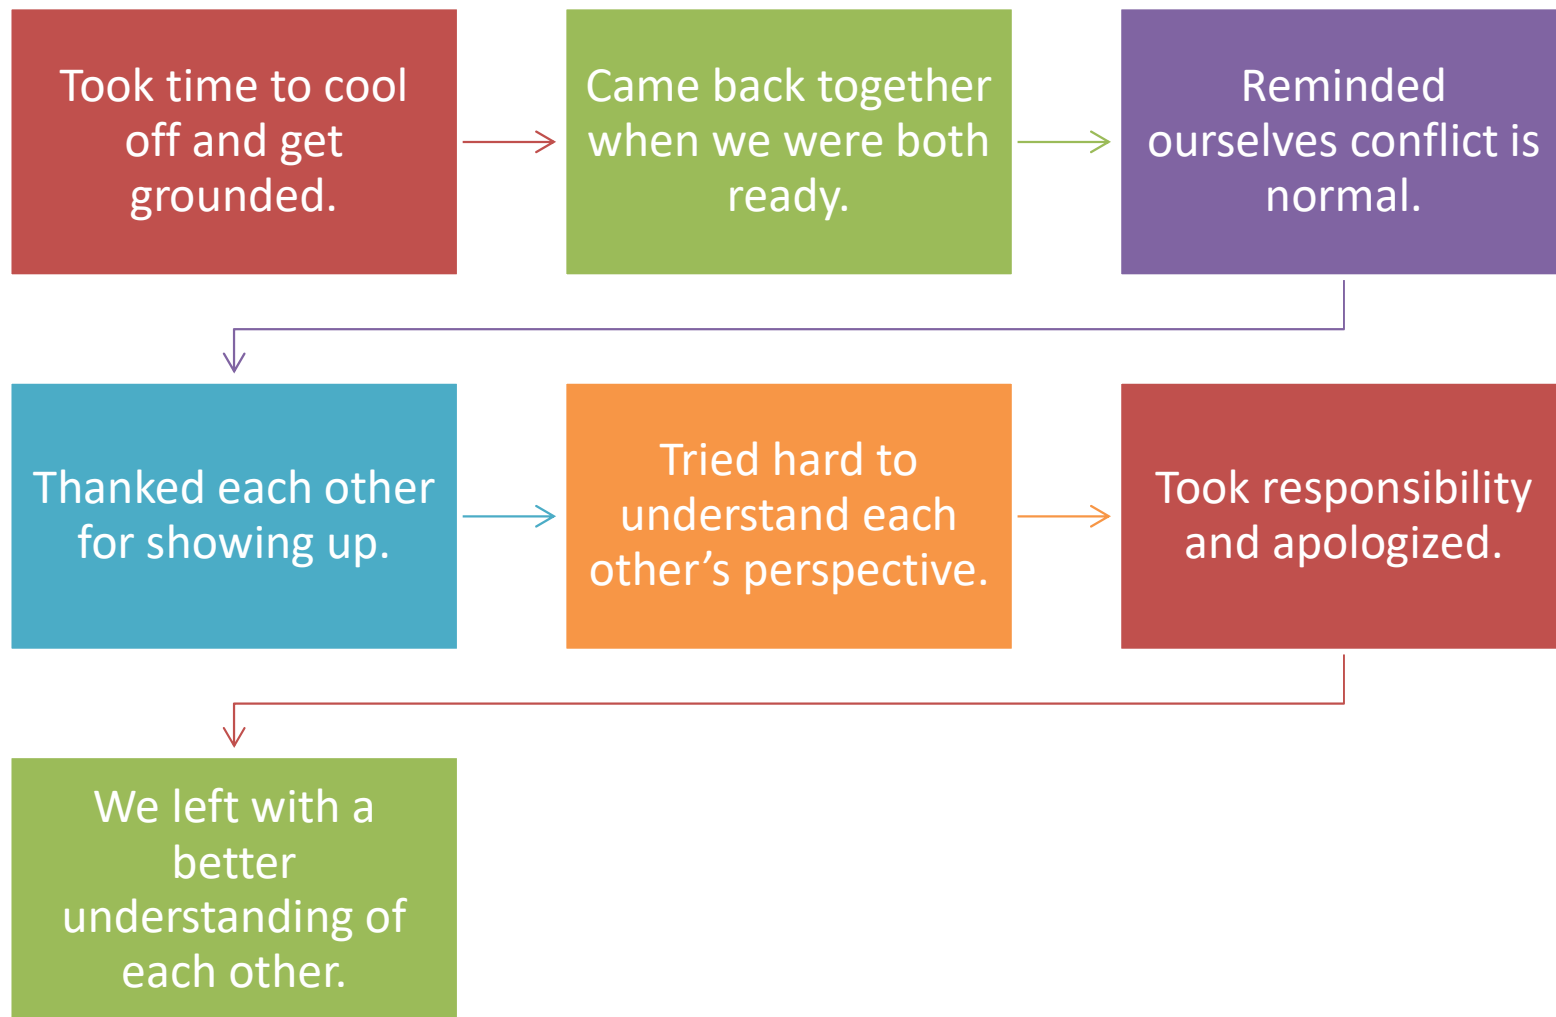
Took time to cool off and get grounded.

Came back together when we were both ready.

Reminded ourselves conflict is normal.

Thanked each other for showing up.

Tried hard to understand each other’s perspective.

Took responsibility and apologized.

We left with a better understanding of each other.